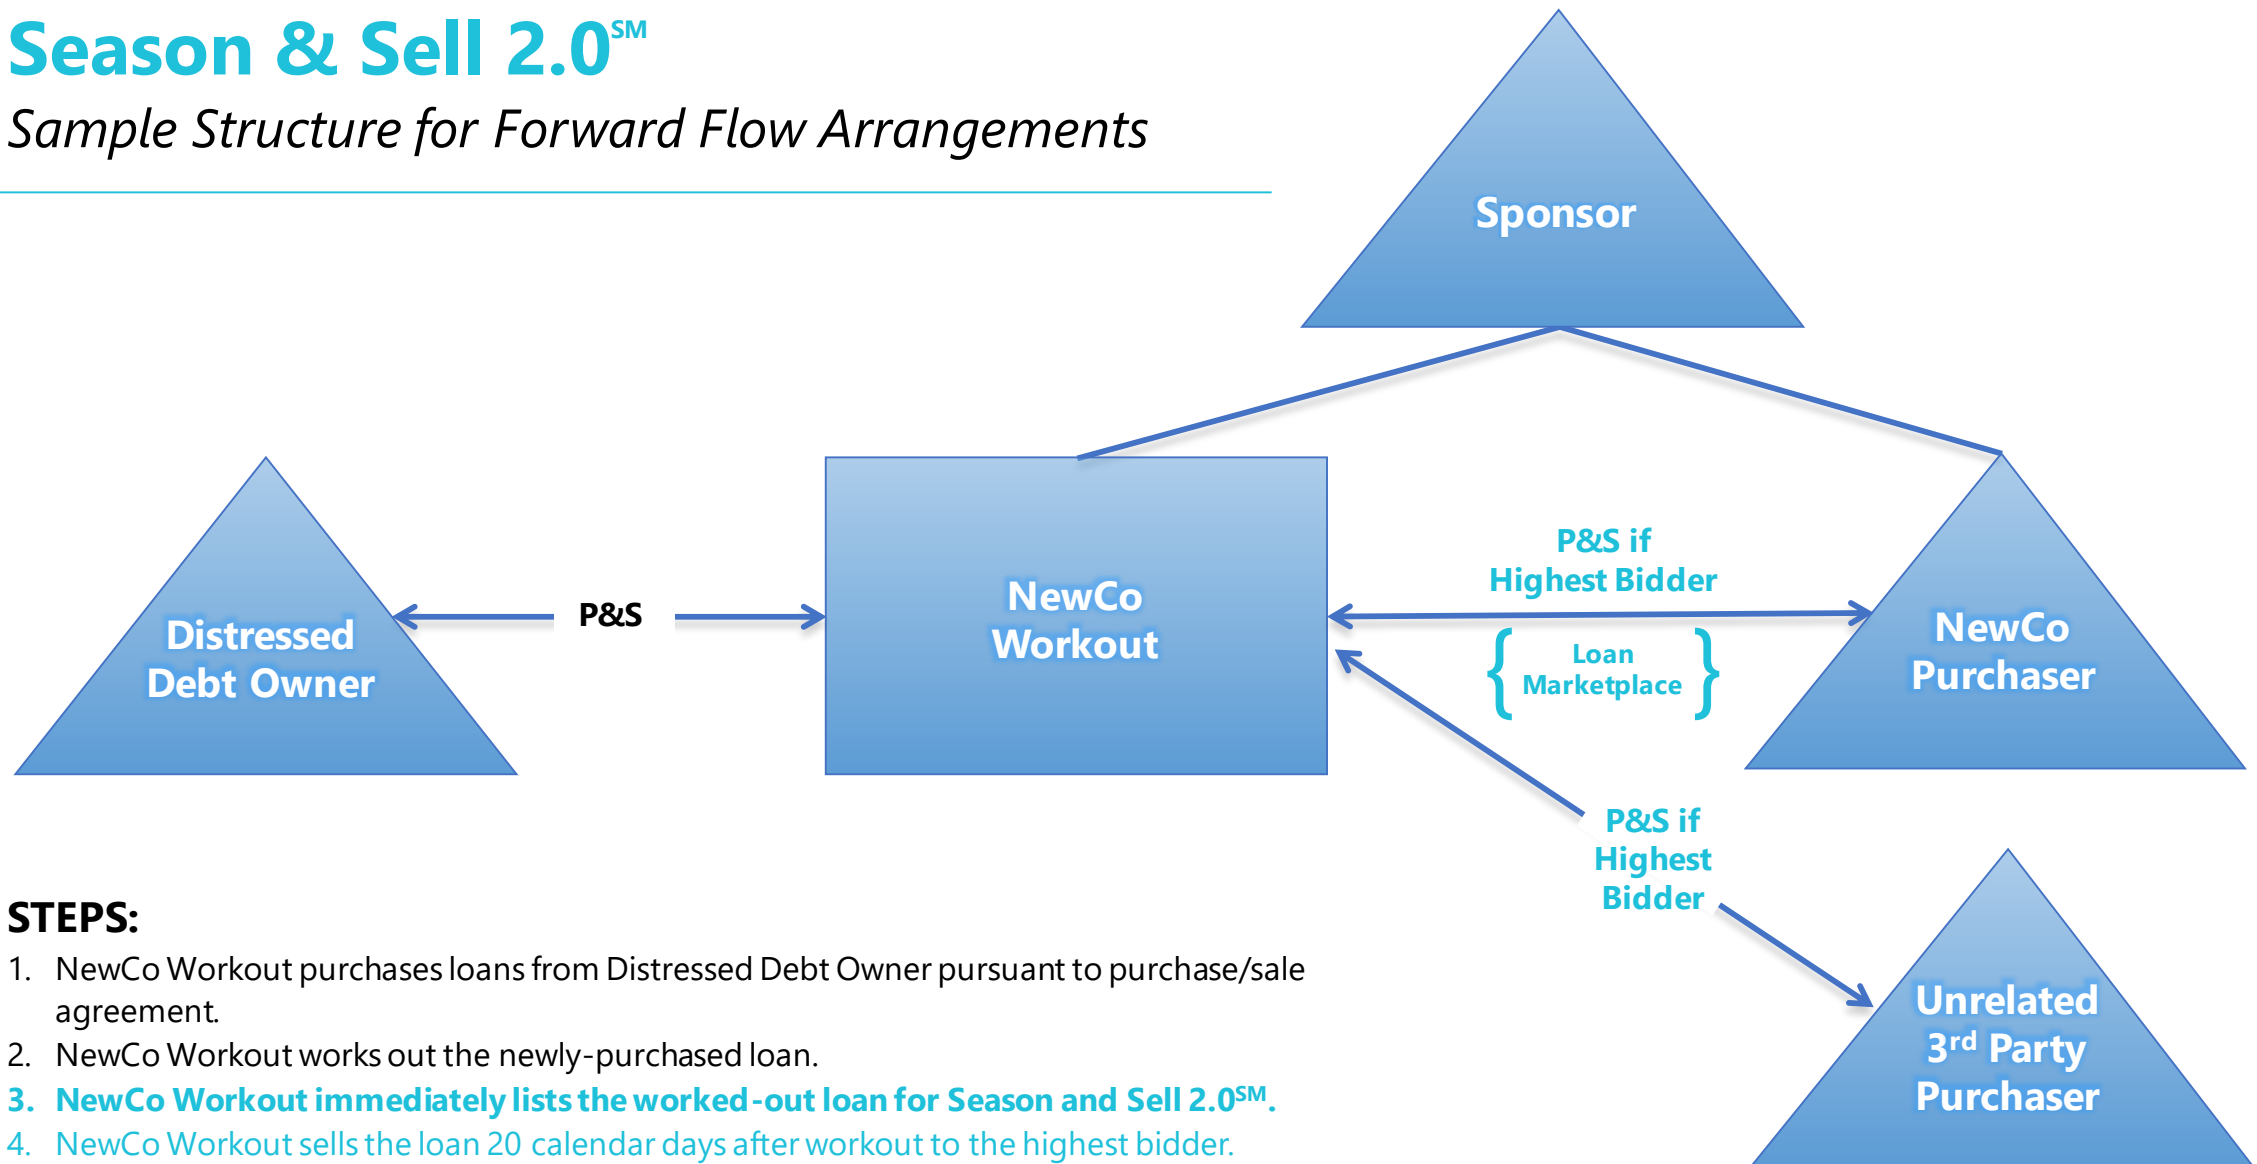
Season & Sell 2.0$^{SM}$

Sample Structure for Forward Flow Arrangements

Sponsor

Distressed Debt Owner

P&S

NewCo Workout

P&S if Highest Bidder

Loan Marketplace

NewCo Purchaser

P&S if Highest Bidder

Unrelated 3$^{rd}$ Party Purchaser

STEPS:

1. NewCo Workout purchases loans from Distressed Debt Owner pursuant to purchase/sale agreement.
2. NewCo Workout works out the newly-purchased loan.
3. NewCo Workout immediately lists the worked-out loan for Season and Sell 2.0$^{SM}$.
4. NewCo Workout sells the loan 20 calendar days after workout to the highest bidder.